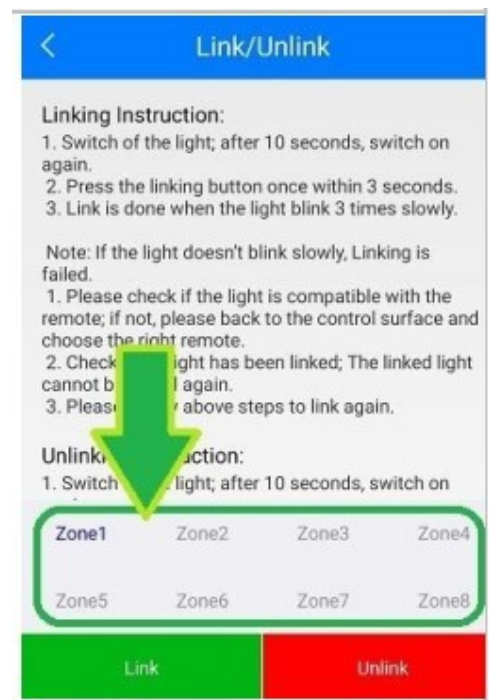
Link/Unlink

Linking Instruction:
1. Switch of the light; after 10 seconds, switch on again.
2. Press the linking button once within 3 seconds.
3. Link is done when the light blink 3 times slowly.

Note: If the light doesn't blink slowly, Linking is failed.
1. Please check if the light is compatible with the remote; if not, please back to the control surface and choose the right remote.
2. Check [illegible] light has been linked; The linked light cannot b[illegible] again.
3. Pleas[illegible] above steps to link again.

Unlink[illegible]ction:
1. Switch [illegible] light; after 10 seconds, switch on

Zone1 Zone2 Zone3 Zone4
Zone5 Zone6 Zone7 Zone8

Link Unlink